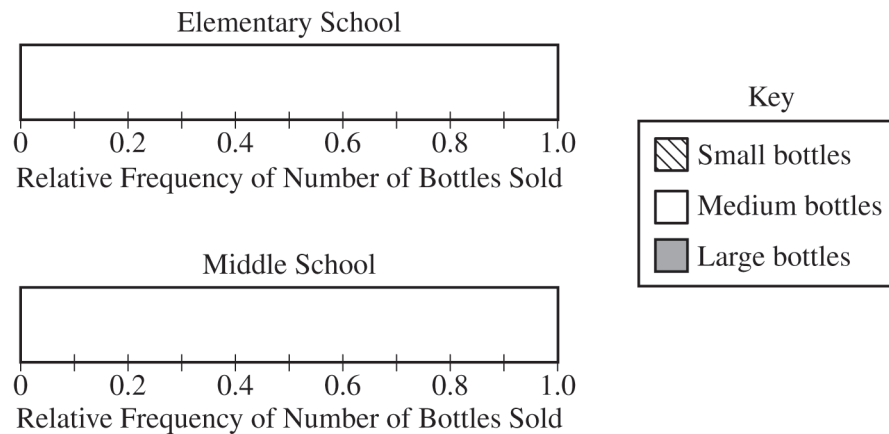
Elementary School

0 0.2 0.4 0.6 0.8 1.0
Relative Frequency of Number of Bottles Sold

Key
Small bottles
Medium bottles
Large bottles

Middle School

0 0.2 0.4 0.6 0.8 1.0
Relative Frequency of Number of Bottles Sold